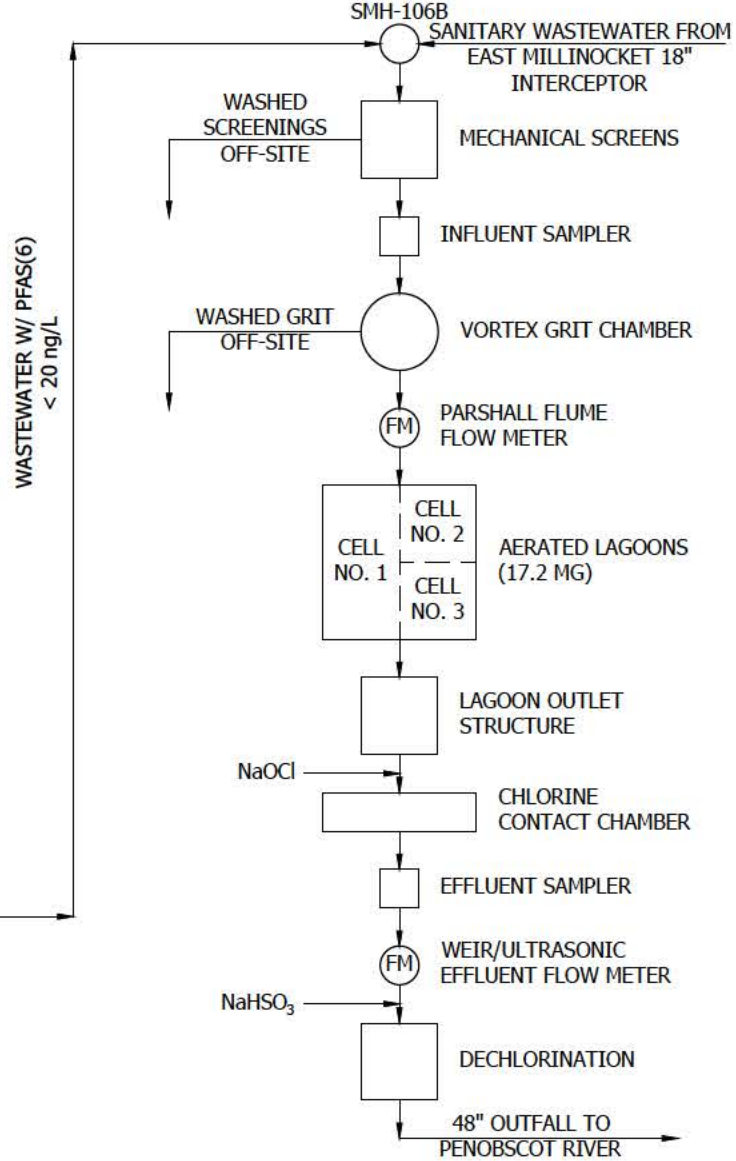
SMH-106B

SANITARY WASTEWATER FROM EAST MILLINOCKET 18" INTERCEPTOR

WASTEWATER W/ PFAS(6) < 20 ng/L

WASHED SCREENINGS OFF-SITE

MECHANICAL SCREENS

INFLUENT SAMPLER

WASHED GRIT OFF-SITE

VORTEX GRIT CHAMBER

FM

PARSHALL FLUME FLOW METER

CELL NO. 1

CELL NO. 2

CELL NO. 3

AERATED LAGOONS (17.2 MG)

LAGOON OUTLET STRUCTURE

NaOCl

CHLORINE CONTACT CHAMBER

EFFLUENT SAMPLER

FM

WEIR/ULTRASONIC EFFLUENT FLOW METER

$NaHSO_3$

DECHLORINATION

48" OUTFALL TO PENOBSCOT RIVER